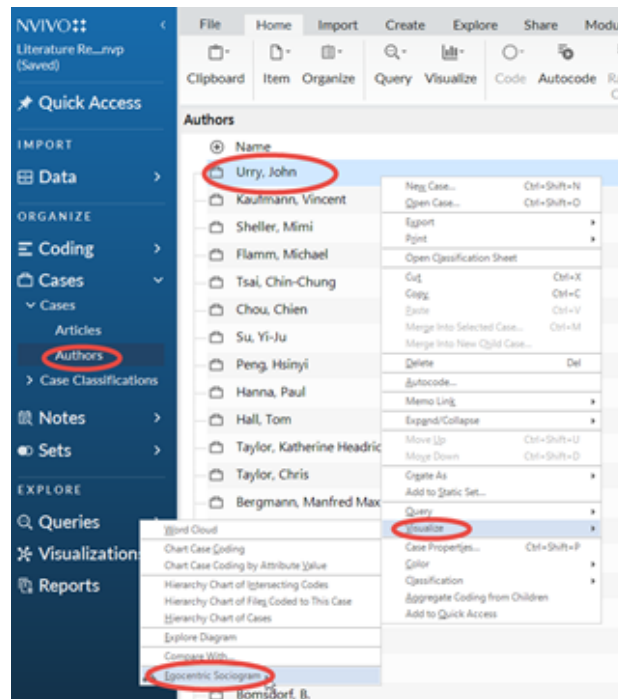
NVIVO
Literature Re....nvp (Saved)

Quick Access

IMPORT
Data

ORGANIZE
Coding
Cases
Cases
Articles
Authors
Case Classifications
Notes
Sets

EXPLORE
Queries
Visualizations
Reports

File | Home | Import | Create | Explore | Share | Modu

Clipboard | Item | Organize | Query | Visualize | Code | Autocode | R C

Authors

Name
Urry, John
Kaufmann, Vincent
Sheller, Mimi
Flamm, Michael
Tsai, Chin-Chung
Chou, Chien
Su, Yi-Ju
Peng, Hsinyi
Hanna, Paul
Hall, Tom
Taylor, Katherine Headric
Taylor, Chris
Bergmann, Manfred Max
Bomsdorf, B.

New Case... Ctrl+Shift+N
Open Case... Ctrl+Shift+O
Export
Print
Open Classification Sheet
Cut Ctrl+X
Copy Ctrl+C
Paste Ctrl+V
Merge Into Selected Case... Ctrl+M
Merge Into New Child Case...
Delete Del
Autocode...
Memo Link
Expand/Collapse
Move Up Ctrl+Shift+U
Move Down Ctrl+Shift+D
Create As
Add to Static Set...
Query
Visualize
Case Properties... Ctrl+Shift+P
Color
Classification
Aggregate Coding from Children
Add to Quick Access

Word Cloud
Chart Case Coding
Chart Case Coding by Attribute Value
Hierarchy Chart of Intersecting Codes
Hierarchy Chart of Files Coded to This Case
Hierarchy Chart of Cases
Explore Diagram
Compare With...
Egocentric Sociogram